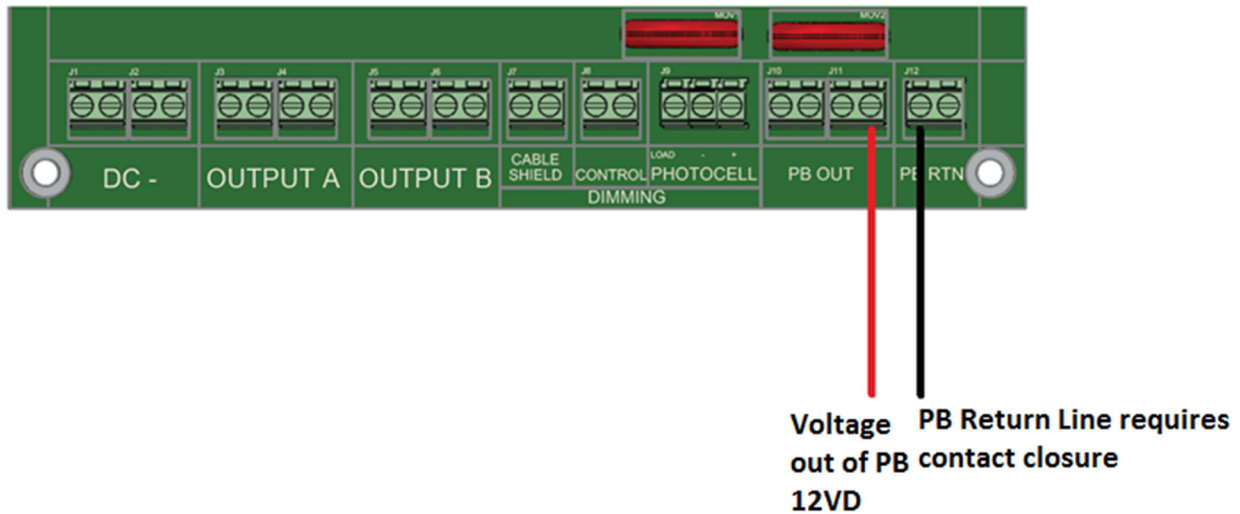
MOV1 MOV2

J1 J2 J3 J4 J5 J6 J7 J8 J9 J10 J11 J12

DC -

OUTPUT A

OUTPUT B

CABLE SHIELD

CONTROL

LOAD - +

PHOTOCELL

DIMMING

PB OUT

PB RTN

Voltage out of PB 12VD

PB Return Line requires contact closure